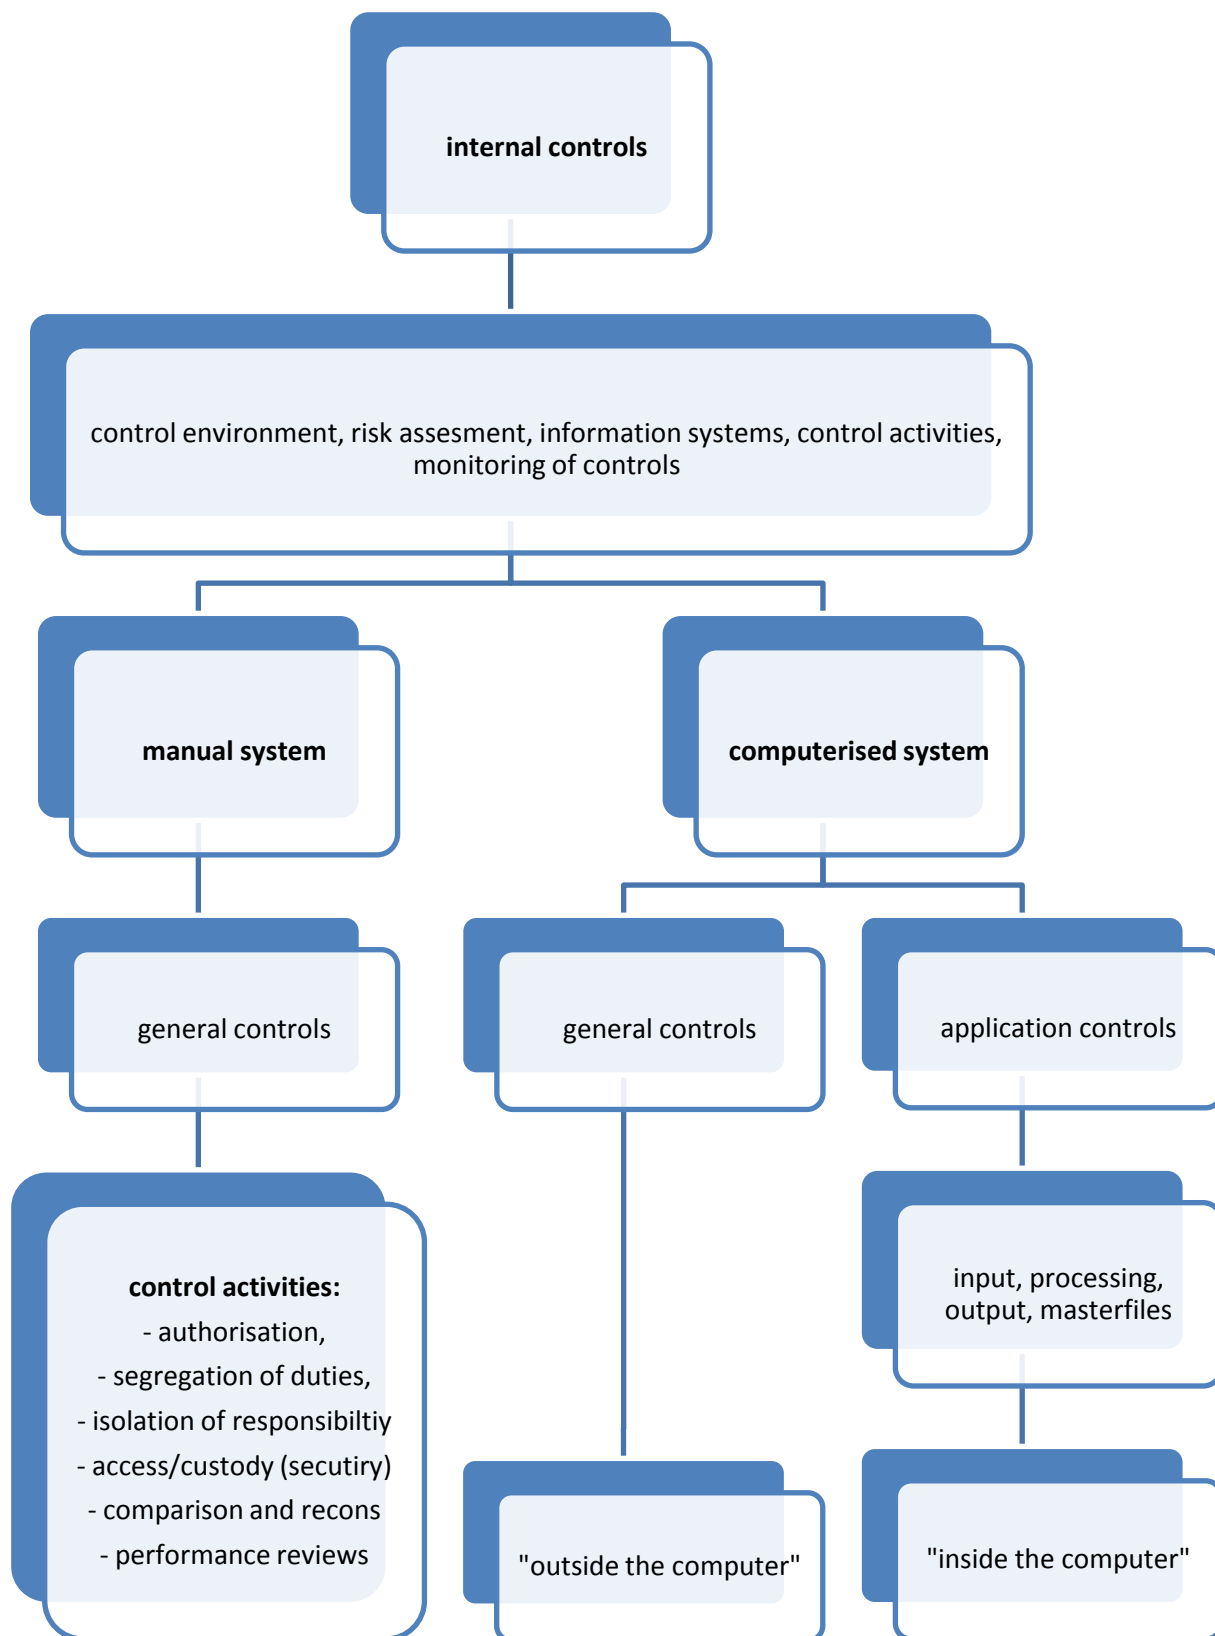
internal controls

control environment, risk assesment, information systems, control activities, monitoring of controls

manual system

computerised system

general controls

general controls

application controls

control activities:
- authorisation,
- segregation of duties,
- isolation of responsibiltiy
- access/custody (secutiry)
- comparison and recons
- performance reviews

input, processing, output, masterfiles

"outside the computer"

"inside the computer"